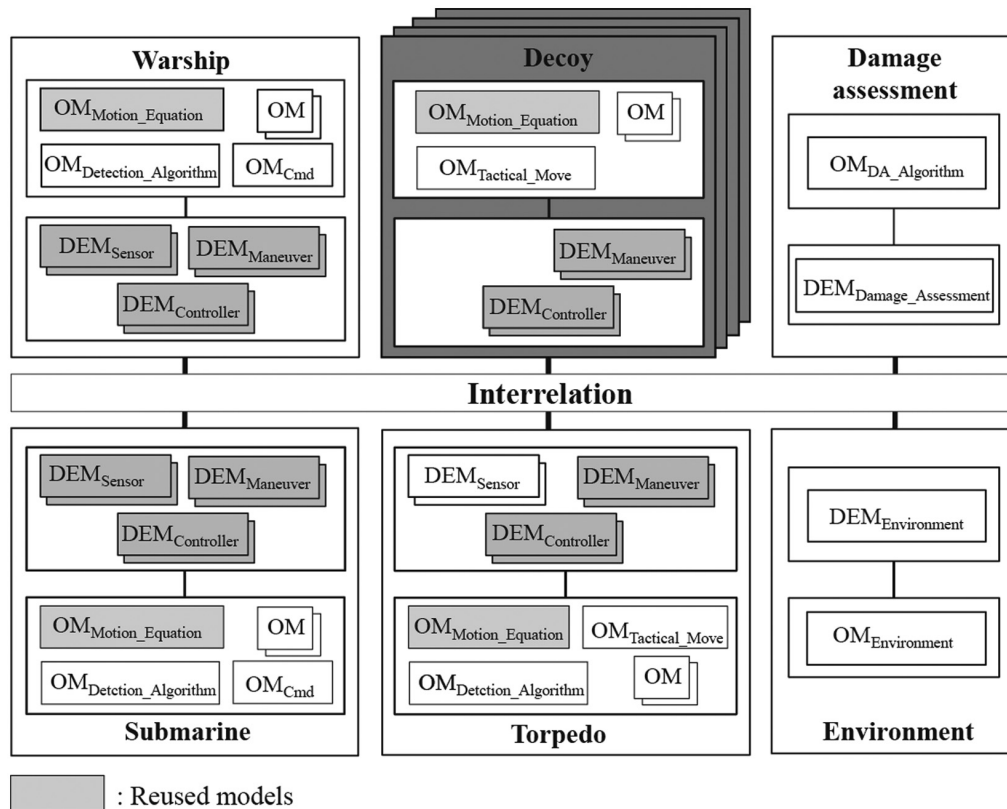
Warship

$OM_{Motion\_Equation}$ OM

$OM_{Detection\_Algorithm}$ $OM_{Cmd}$

$DEM_{Sensor}$ $DEM_{Maneuver}$

$DEM_{Controller}$

Decoy

$OM_{Motion\_Equation}$ OM

$OM_{Tactical\_Move}$

$DEM_{Maneuver}$

$DEM_{Controller}$

Damage assessment

$OM_{DA\_Algorithm}$

$DEM_{Damage\_Assessment}$

Interrelation

$DEM_{Sensor}$ $DEM_{Maneuver}$

$DEM_{Controller}$

$OM_{Motion\_Equation}$ OM

$OM_{Detction\_Algorithm}$ $OM_{Cmd}$

Submarine

$DEM_{Sensor}$ $DEM_{Maneuver}$

$DEM_{Controller}$

$OM_{Motion\_Equation}$ $OM_{Tactical\_Move}$

$OM_{Detction\_Algorithm}$ OM

Torpedo

$DEM_{Environment}$

$OM_{Environment}$

Environment

: Reused models